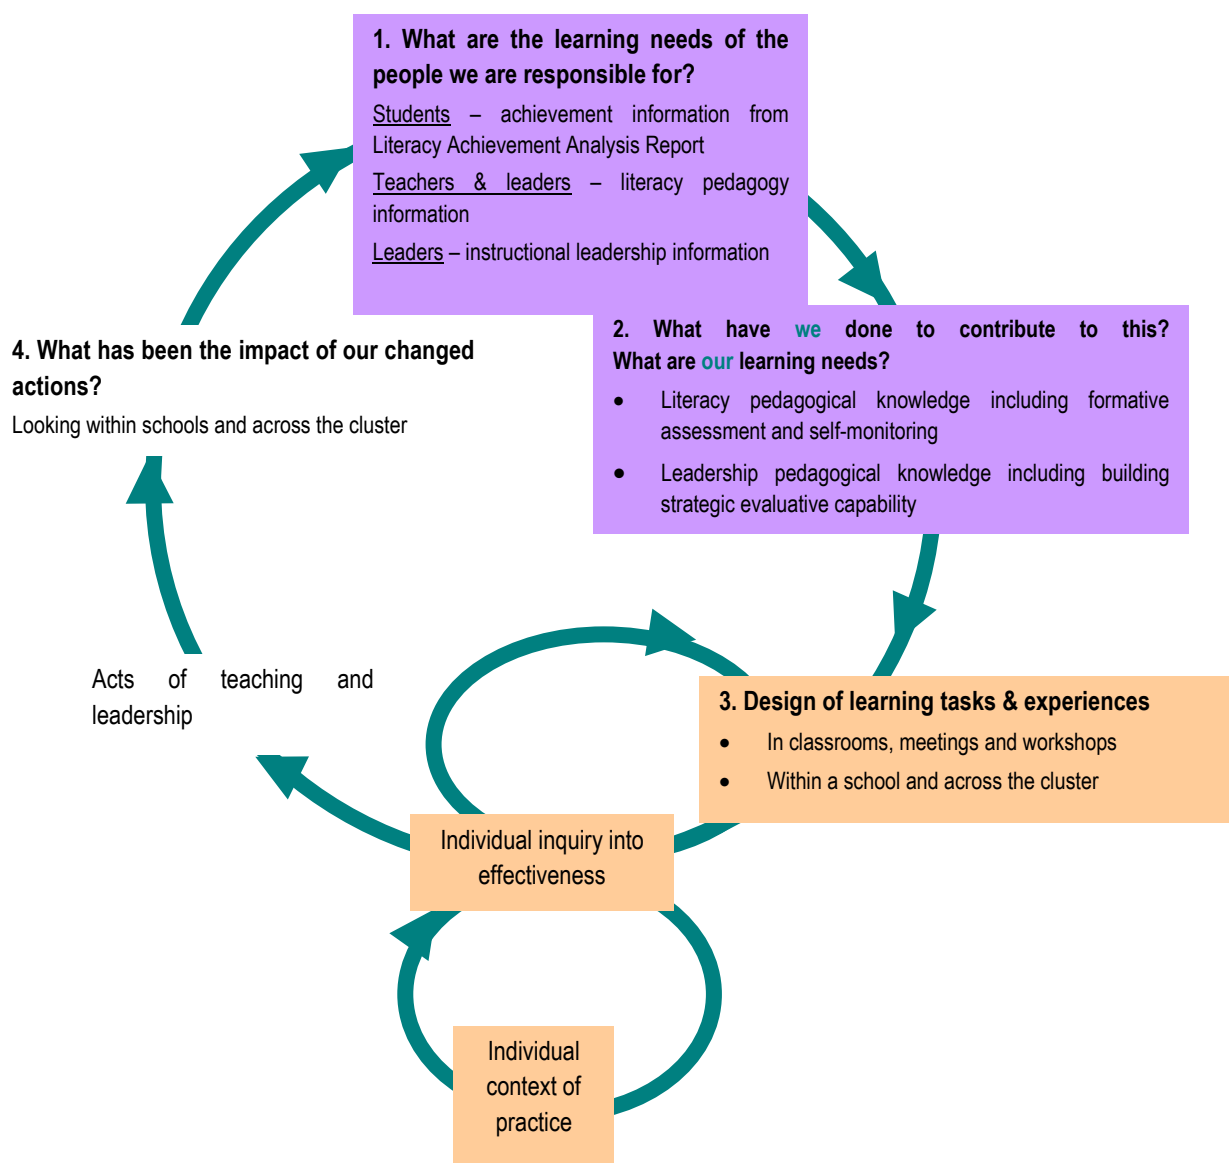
1. What are the learning needs of the people we are responsible for?

Students – achievement information from Literacy Achievement Analysis Report

Teachers & leaders – literacy pedagogy information

Leaders – instructional leadership information

2. What have we done to contribute to this? What are our learning needs?

- Literacy pedagogical knowledge including formative assessment and self-monitoring
- Leadership pedagogical knowledge including building strategic evaluative capability

4. What has been the impact of our changed actions?

Looking within schools and across the cluster

Acts of teaching and leadership

3. Design of learning tasks & experiences

- In classrooms, meetings and workshops
- Within a school and across the cluster

Individual inquiry into effectiveness

Individual context of practice